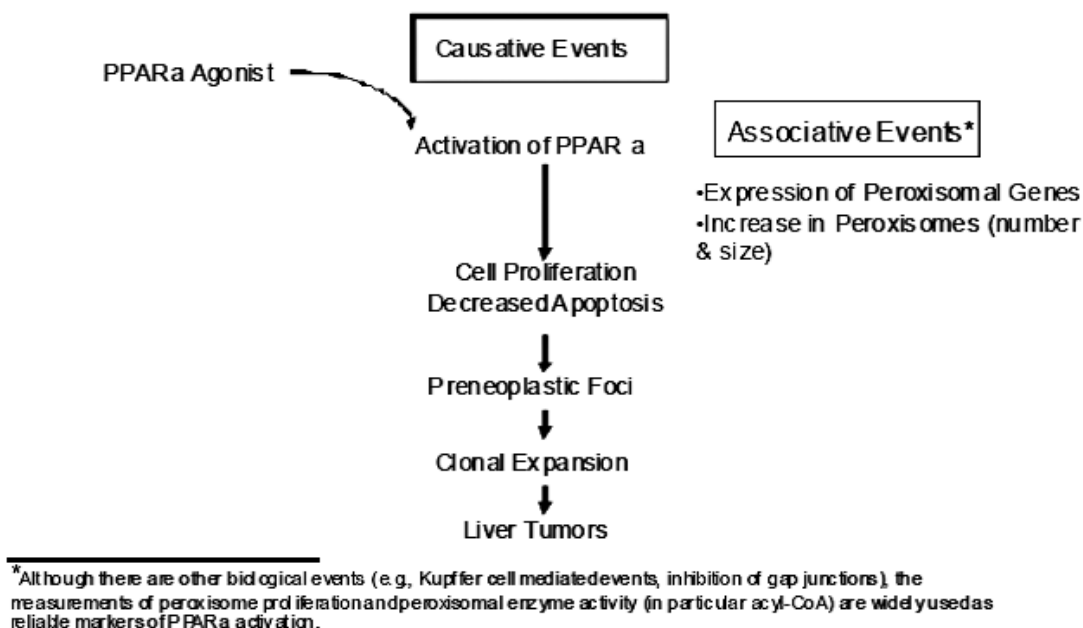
Causative Events

PPARa Agonist

Activation of PPAR a

Associative Events*

•Expression of Peroxisomal Genes
•Increase in Peroxisomes (number & size)

Cell Proliferation
Decreased Apoptosis

Preneoplastic Foci

Clonal Expansion

Liver Tumors

*Although there are other biological events (e.g., Kupffer cell mediated events, inhibition of gap junctions), the measurements of peroxisome proliferation and peroxisomal enzyme activity (in particular acyl-CoA) are widely used as reliable markers of PPARa activation.